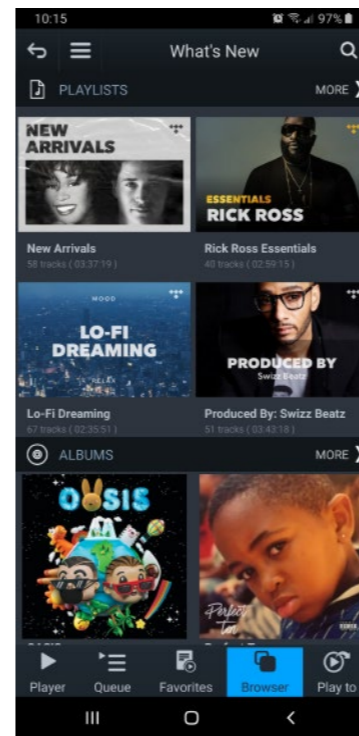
10:15

97%

What's New

PLAYLISTS

MORE

NEW ARRIVALS

ESSENTIALS
RICK ROSS

New Arrivals
58 tracks ( 03:37:19 )

Rick Ross Essentials
40 tracks ( 02:59:15 )

LO-FI DREAMING

PRODUCED BY
Swizz Beatz

Lo-Fi Dreaming
67 tracks ( 02:35:51 )

Produced By: Swizz Beatz
51 tracks ( 03:43:18 )

ALBUMS

MORE

OASIS

Perfect Ten

Player

Queue

Favorites

Browser

Play to